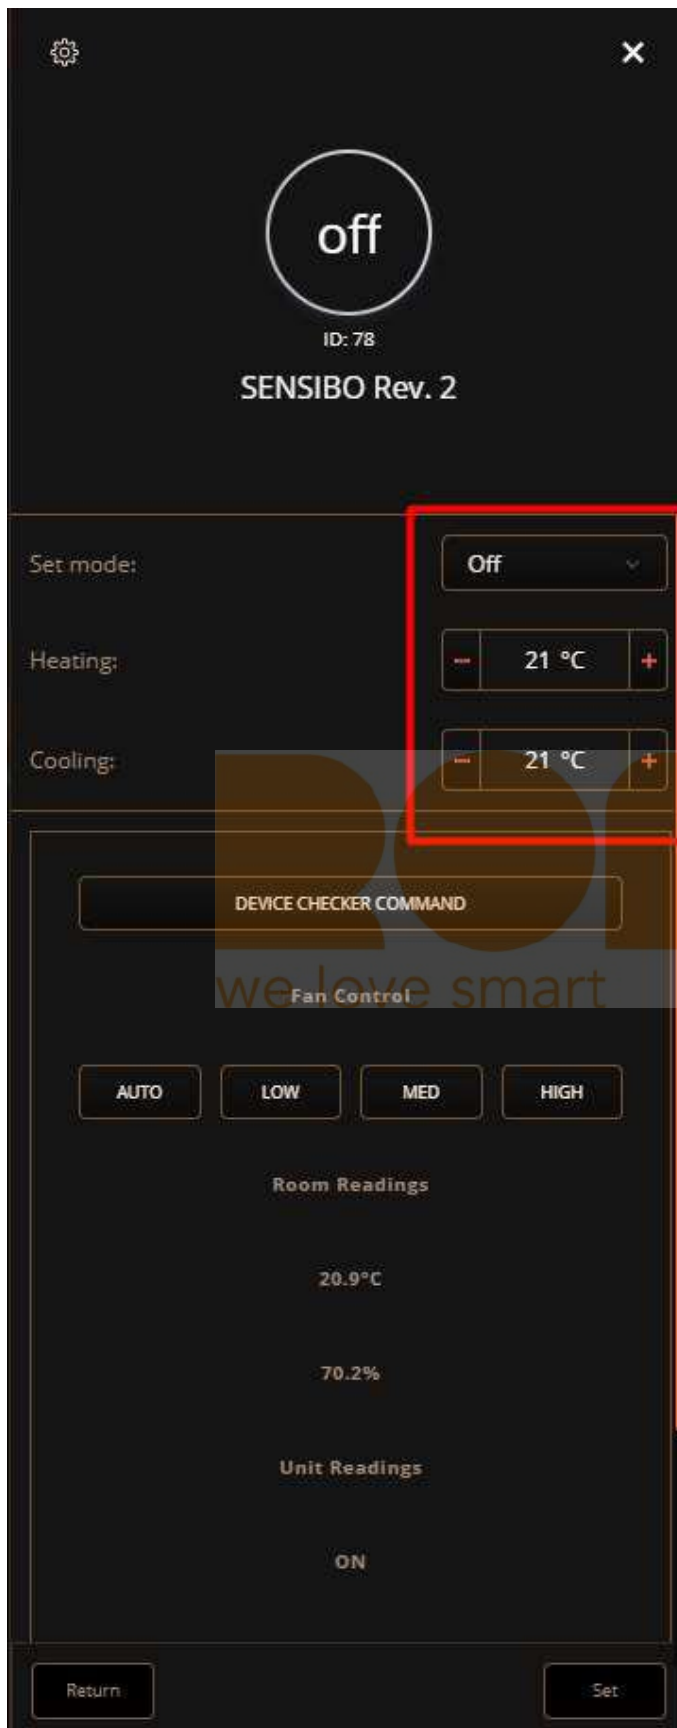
off

ID: 78

SENSIBO Rev. 2

Set mode: Off

Heating: − 21 °C +

Cooling: − 21 °C +

DEVICE CHECKER COMMAND

we love smart

Fan Control

AUTO LOW MED HIGH

Room Readings

20.9°C

70.2%

Unit Readings

ON

Return

Set